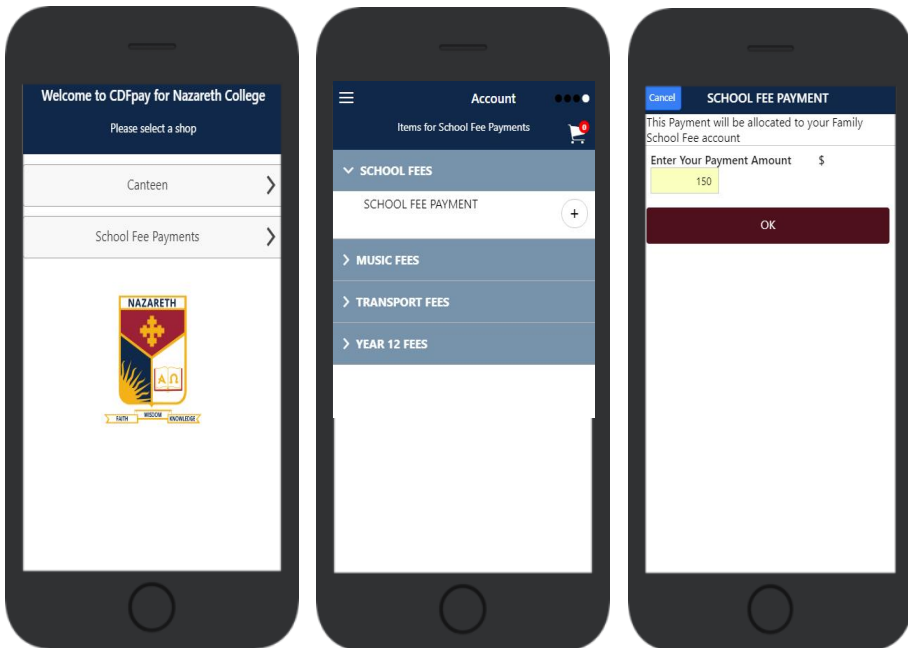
Welcome to CDFpay for Nazareth College

Please select a shop

Canteen

School Fee Payments

NAZARETH

Α Ω

FAITH WISDOM KNOWLEDGE

Account

Items for School Fee Payments

0

SCHOOL FEES

SCHOOL FEE PAYMENT

+

MUSIC FEES

TRANSPORT FEES

YEAR 12 FEES

Cancel

SCHOOL FEE PAYMENT

This Payment will be allocated to your Family School Fee account

Enter Your Payment Amount $

150

OK